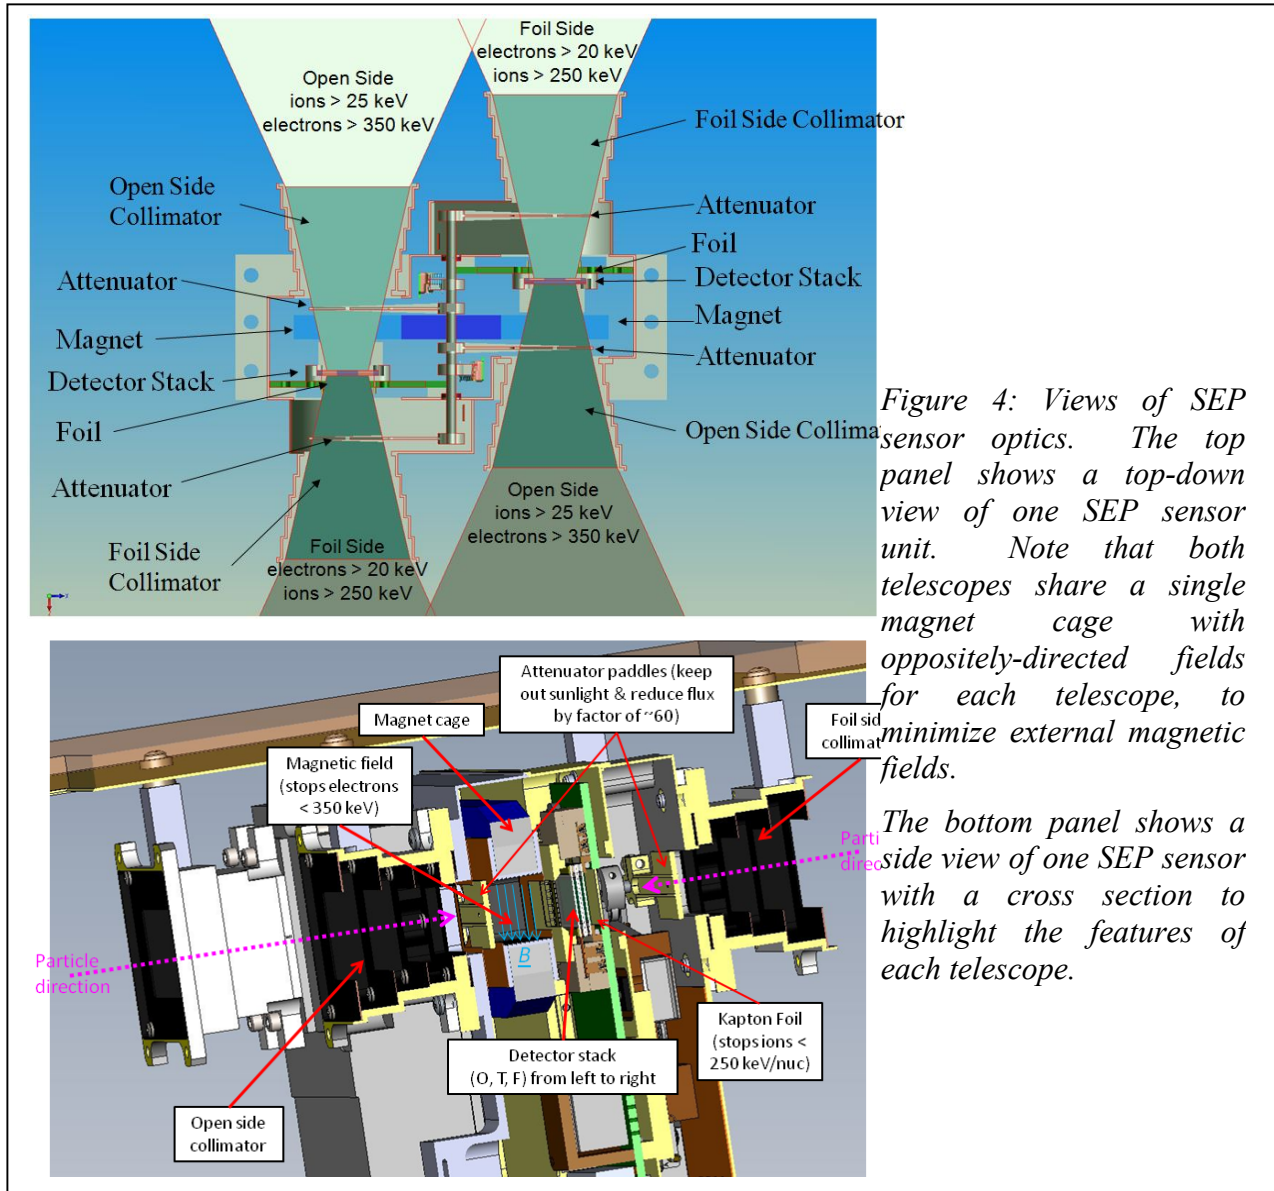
Foil Side
electrons > 20 keV
ions > 250 keV

Open Side
ions > 25 keV
electrons > 350 keV

Foil Side Collimator

Open Side
Collimator

Attenuator

Foil

Detector Stack

Attenuator

Magnet

Magnet

Detector Stack

Attenuator

Foil

Open Side Collima

Attenuator

Open Side
ions > 25 keV
electrons > 350 keV

Foil Side
Collimator

Foil Side
electrons > 20 keV
ions > 250 keV

Attenuator paddles (keep out sunlight & reduce flux by factor of ~60)

Magnet cage

Foil sid
collimat

Magnetic field
(stops electrons
< 350 keV)

Parti
direc

Particle
direction

B

Kapton Foil
(stops ions <
250 keV/nuc)

Detector stack
(O, T, F) from left to right

Open side
collimator

Figure 4: Views of SEP sensor optics. The top panel shows a top-down view of one SEP sensor unit. Note that both telescopes share a single magnet cage with oppositely-directed fields for each telescope, to minimize external magnetic fields.

The bottom panel shows a side view of one SEP sensor with a cross section to highlight the features of each telescope.